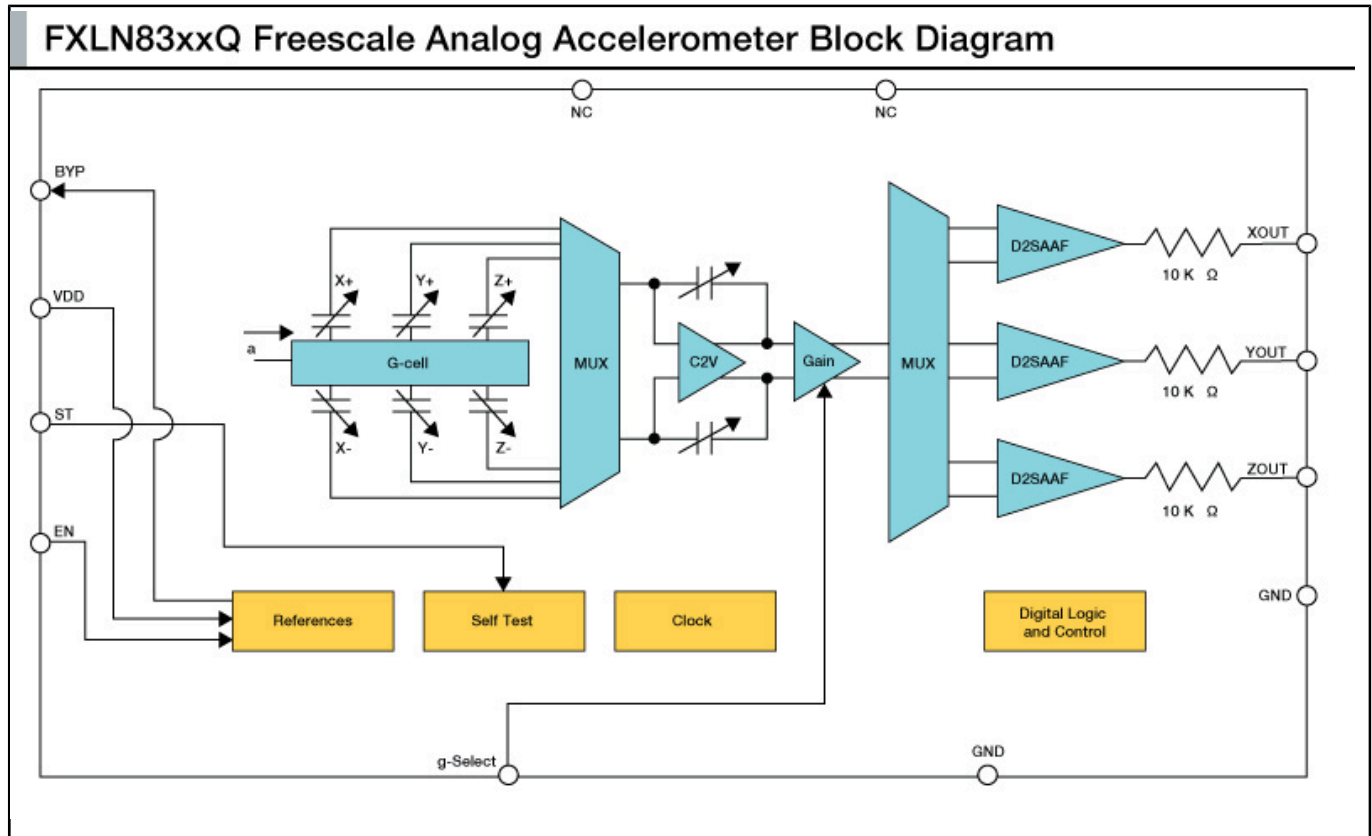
FXLN83xxQ Freescale Analog Accelerometer Block Diagram

NC

NC

BYP

VDD

ST

EN

a

X+

Y+

Z+

G-cell

X-

Y-

Z-

MUX

C2V

Gain

MUX

D2SAAF

D2SAAF

D2SAAF

10 K Ω

10 K Ω

10 K Ω

XOUT

YOUT

ZOUT

GND

References

Self Test

Clock

Digital Logic and Control

g-Select

GND